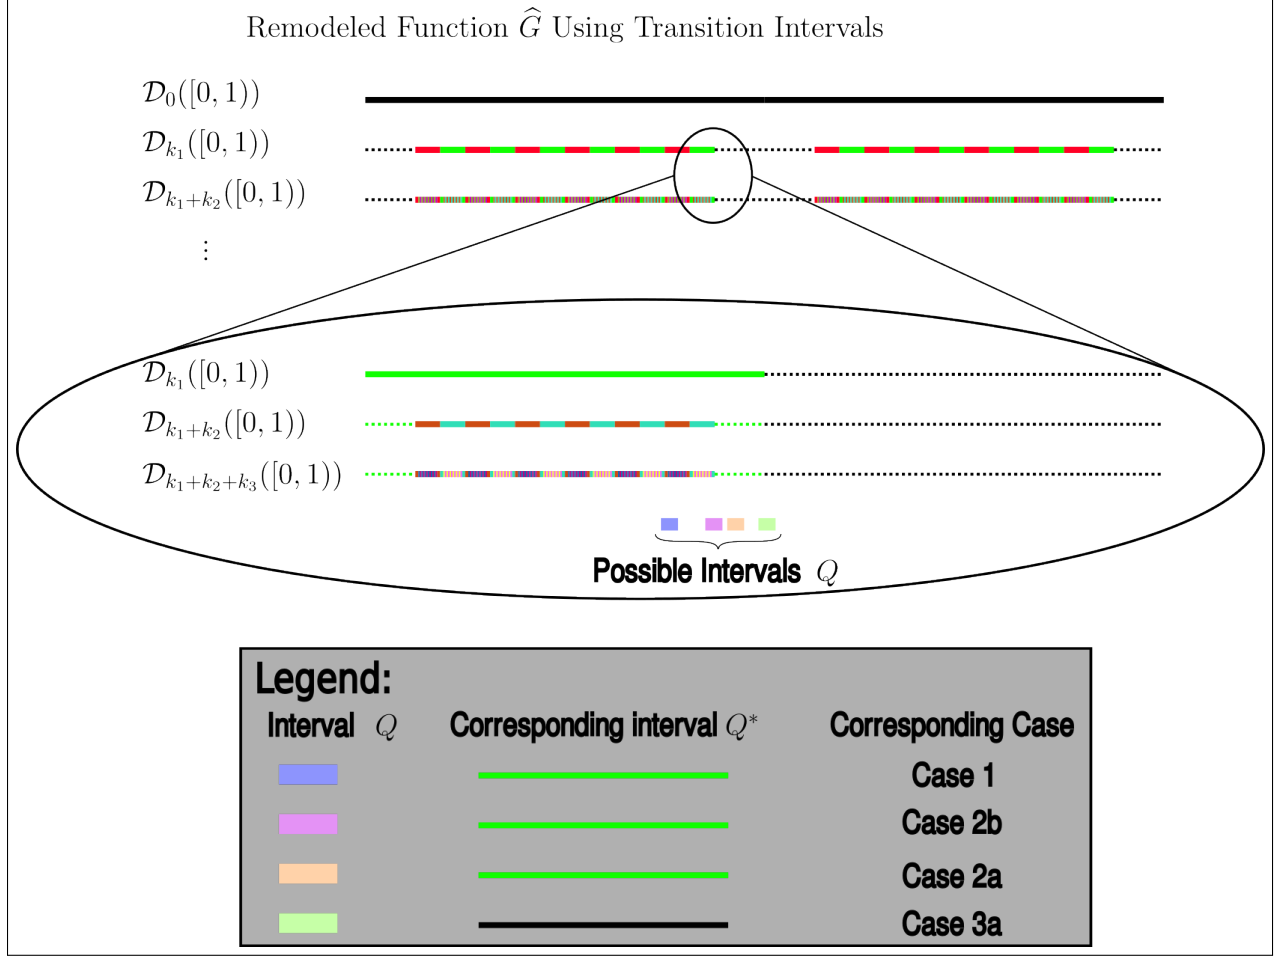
Remodeled Function $\widehat{G}$ Using Transition Intervals

$\mathcal{D}_0([0,1))$

$\mathcal{D}_{k_1}([0,1))$

$\mathcal{D}_{k_1+k_2}([0,1))$

$\vdots$

$\mathcal{D}_{k_1}([0,1))$

$\mathcal{D}_{k_1+k_2}([0,1))$

$\mathcal{D}_{k_1+k_2+k_3}([0,1))$

Possible Intervals $Q$

Legend:

| Interval $Q$ | Corresponding interval $Q^*$ | Corresponding Case |
|---|---|---|
| | | Case 1 |
| | | Case 2b |
| | | Case 2a |
| | | Case 3a |